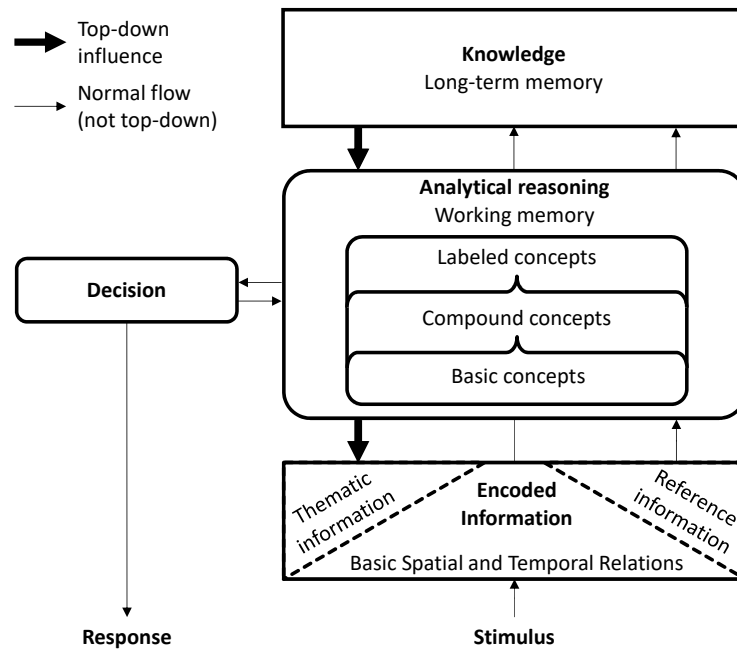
Top-down influence

Normal flow (not top-down)

**Knowledge**
Long-term memory

**Analytical reasoning**
Working memory

Labeled concepts

Compound concepts

Basic concepts

**Decision**

Thematic information

**Encoded Information**

Reference information

Basic Spatial and Temporal Relations

**Response**

**Stimulus**